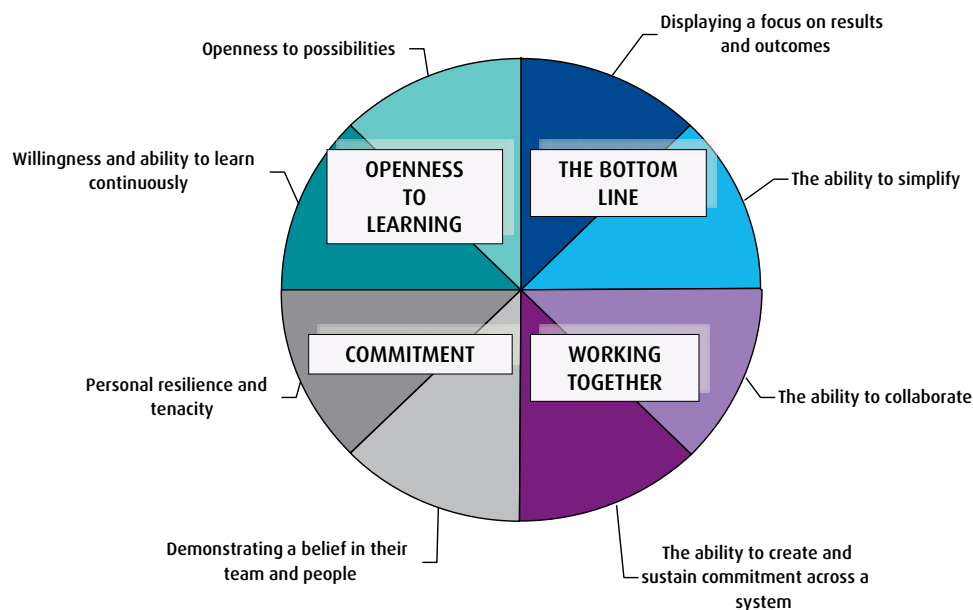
Openness to possibilities

Displaying a focus on results and outcomes

Willingness and ability to learn continuously

OPENNESS TO LEARNING

THE BOTTOM LINE

The ability to simplify

COMMITMENT

WORKING TOGETHER

Personal resilience and tenacity

The ability to collaborate

Demonstrating a belief in their team and people

The ability to create and sustain commitment across a system